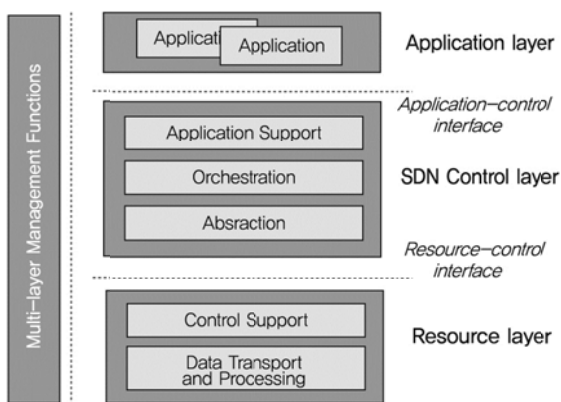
Multi-layer Management Functions

Applicati

Application

Application layer

Application–control interface

Application Support

Orchestration

SDN Control layer

Absraction

Resource–control interface

Control Support

Data Transport and Processing

Resource layer